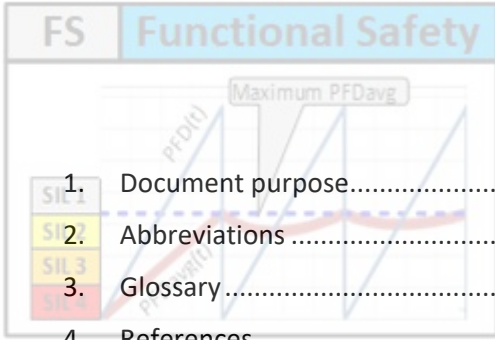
FS Functional Safety

Maximum PFDavg

PFD(t)

PFDavg(t)

SIL 1

SIL 2

SIL 3

SIL 4

1. Document purpose....................

2. Abbreviations ..........................

3. Glossary....................................

4. References